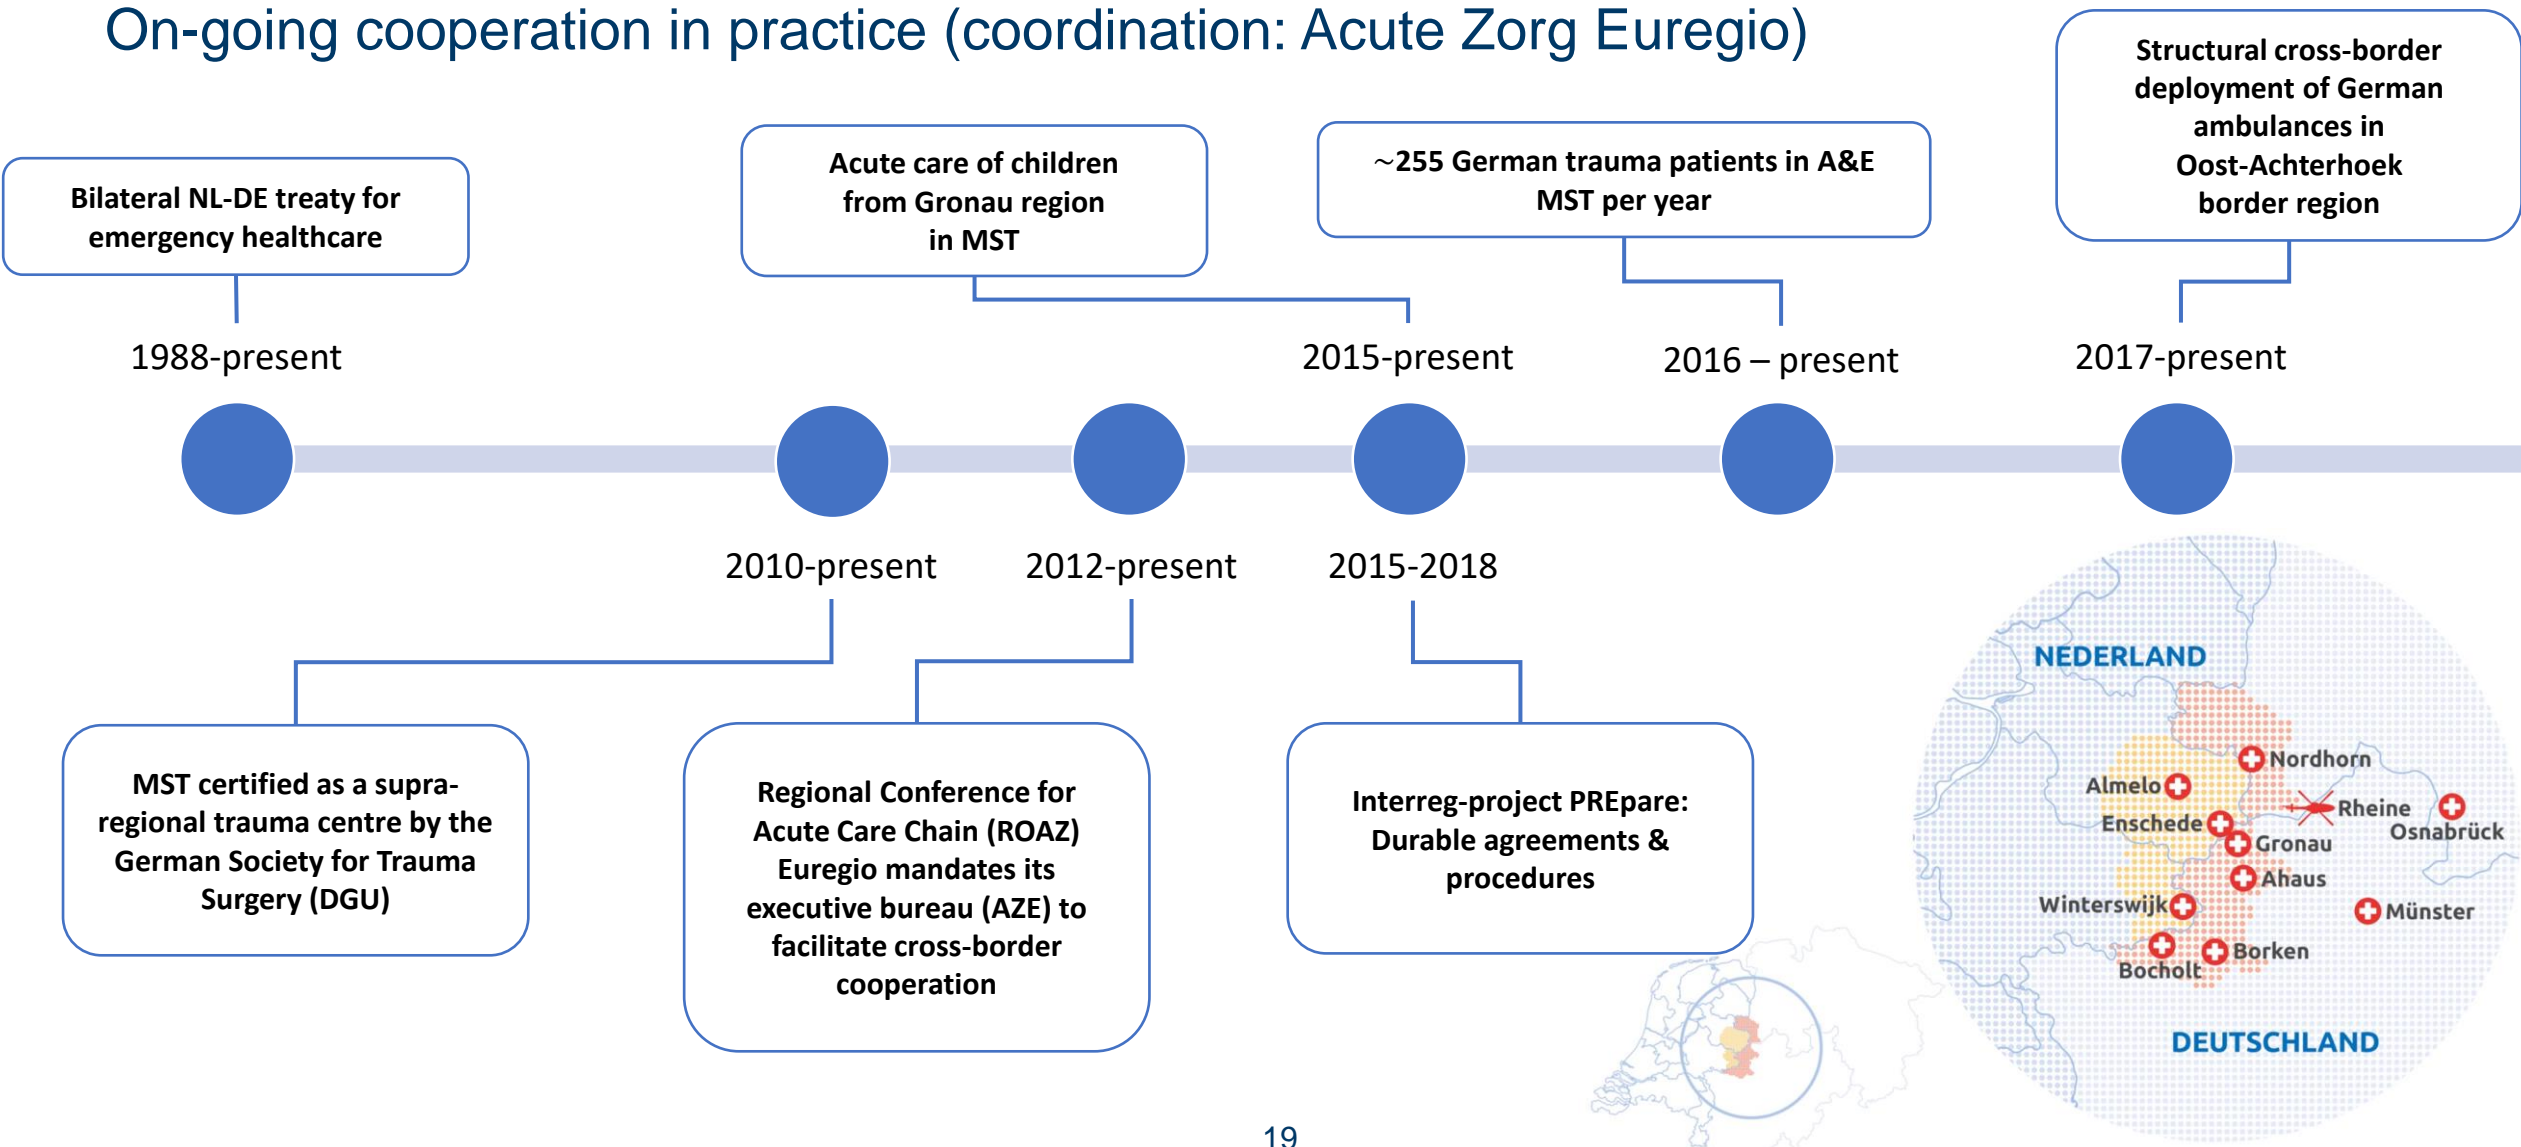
On-going cooperation in practice (coordination: Acute Zorg Euregio)

Bilateral NL-DE treaty for emergency healthcare

1988-present

Acute care of children from Gronau region in MST

~255 German trauma patients in A&E MST per year

Structural cross-border deployment of German ambulances in Oost-Achterhoek border region

2015-present

2016 – present

2017-present

2010-present

2012-present

2015-2018

MST certified as a supra-regional trauma centre by the German Society for Trauma Surgery (DGU)

Regional Conference for Acute Care Chain (ROAZ) Euregio mandates its executive bureau (AZE) to facilitate cross-border cooperation

Interreg-project PREpare: Durable agreements & procedures

NEDERLAND

Nordhorn

Almelo

Rheine

Osnabrück

Enschede

Gronau

Ahaus

Winterswijk

Münster

Borken

Bocholt

DEUTSCHLAND

19